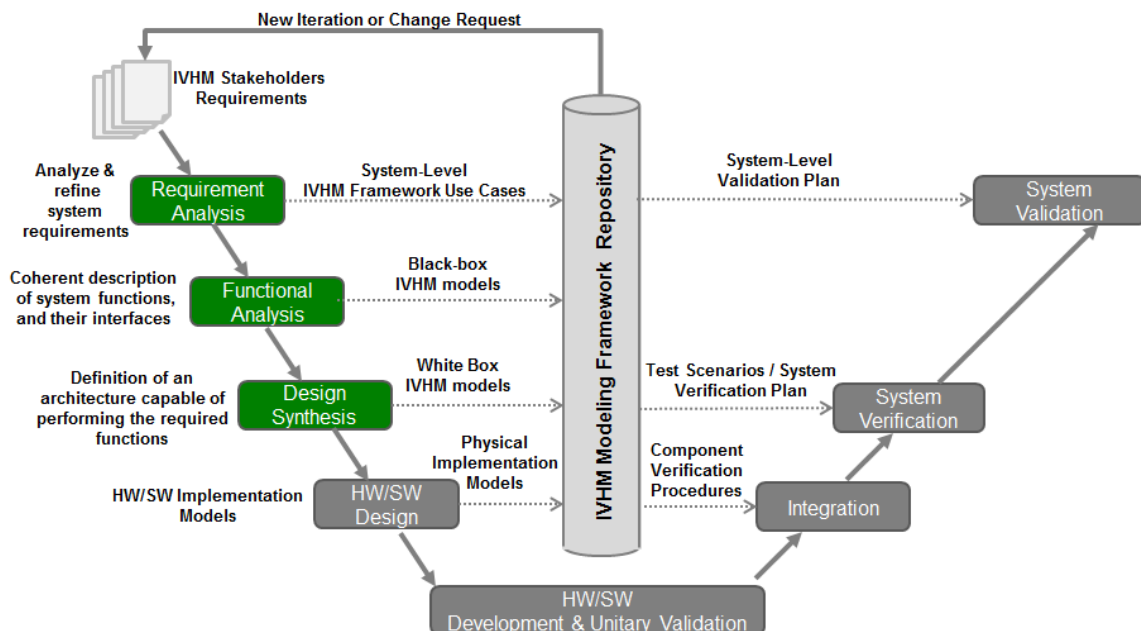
New Iteration or Change Request

IVHM Stakeholders Requirements

Analyze & refine system requirements

Requirement Analysis

System-Level IVHM Framework Use Cases

IVHM Modeling Framework Repository

System-Level Validation Plan

System Validation

Coherent description of system functions, and their interfaces

Functional Analysis

Black-box IVHM models

Definition of an architecture capable of performing the required functions

Design Synthesis

White Box IVHM models

Test Scenarios / System Verification Plan

System Verification

HW/SW Implementation Models

HW/SW Design

Physical Implementation Models

Component Verification Procedures

Integration

HW/SW Development & Unitary Validation